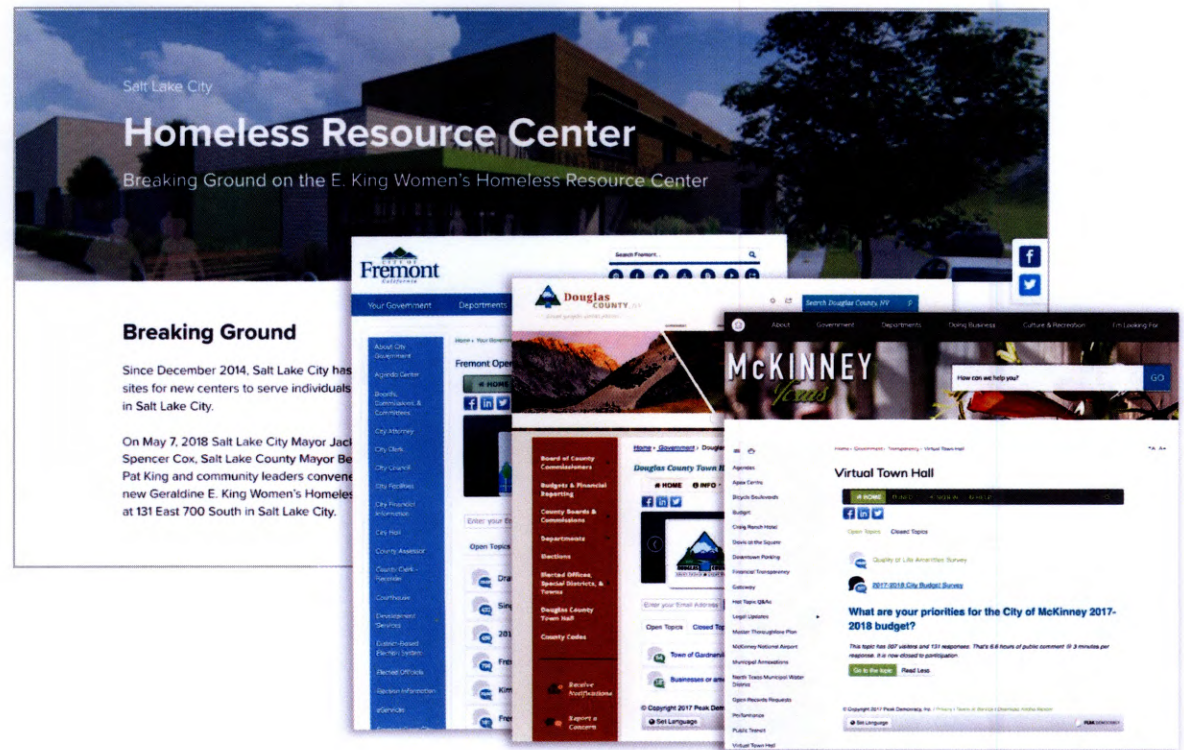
Salt Lake City

Homeless Resource Center

Breaking Ground on the E. King Women's Homeless Resource Center

Breaking Ground

Since December 2014, Salt Lake City has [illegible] sites for new centers to serve individuals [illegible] in Salt Lake City.

On May 7, 2018 Salt Lake City Mayor Jack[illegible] Spencer Cox, Salt Lake County Mayor Be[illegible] Pat King and community leaders convene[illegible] new Geraldine E. King Women's Homeles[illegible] at 131 East 700 South in Salt Lake City.

Fremont

Search Fremont...

Your Government

Departments

About City Government
Agenda Center
Boards, Commissions, & Committees
City Attorney
City Clerk
City Council
City Facilities
City Financial Information
City Hall
County Assessor
County Clerk - Recorder
Courthouse
Development Services
District-Based Election System
Elected Officials
Election Information
eServices

Home › Your Government

Fremont Open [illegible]

HOME

Enter your E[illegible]

Open Topics

Douglas COUNTY

Search Douglas County, NV

Board of County Commissioners
Budgets & Financial Reporting
County Boards & Commissions
Departments
Elections
Elected Offices, Special Districts, & Towns
Douglas County Town Hall
County Codes

Receive Notifications

Report a Concern

Home › Government › Dougl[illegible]

Douglas County Town H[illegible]

HOME

INFO

Enter your Email Address

Open Topics

Closed Top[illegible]

Town of Gardnervill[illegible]

Businesses or am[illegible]

© Copyright 2017 Peak Dem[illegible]

Set Language

About

Government

Departments

Doing Business

Culture & Recreation

I'm Looking For

McKINNEY Texas

How can we help you?

GO

Agendas
Apex Centre
Bicycle Boulevards
Budget
Craig Ranch Hotel
Davis at the Square
Downtown Parking
Financial Transparency
Gateway
Hot Topic Q&As
Legal Updates
Master Thoroughfare Plan
McKinney National Airport
Municipal Annexations
North Texas Municipal Water District
Open Records Requests
Performance
Public Transit
Virtual Town Hall

Home › Government › Transparency › Virtual Town Hall

Virtual Town Hall

HOME

Open Topics

Closed Topics

Quality of Life Amenities Survey

2017-2018 City Budget Survey

What are your priorities for the City of McKinney 2017-2018 budget?

This topic has 307 visitors and 131 responses. That's 6.6 hours of public comment @ 3 minutes per response. It is now closed to participation.

Go to the topic

Read Less

© Copyright 2017 Peak Democracy, Inc.

Set Language

PEAK DEMOCRACY